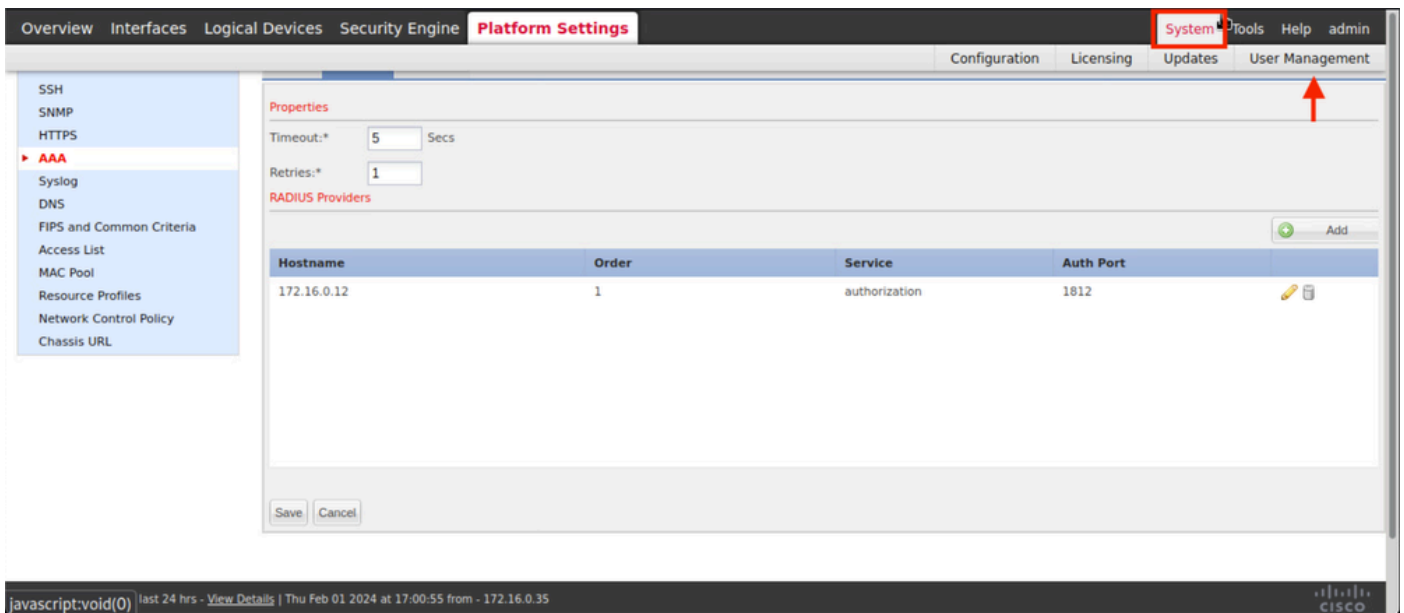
Overview Interfaces Logical Devices Security Engine Platform Settings

System Tools Help admin

Configuration Licensing Updates User Management

SSH
SNMP
HTTPS
AAA
Syslog
DNS
FIPS and Common Criteria
Access List
MAC Pool
Resource Profiles
Network Control Policy
Chassis URL

Properties

Timeout:* 5 Secs

Retries:* 1

RADIUS Providers

Add

| Hostname | Order | Service | Auth Port |
|---|---|---|---|
| 172.16.0.12 | 1 | authorization | 1812 |

Save Cancel

javascript:void(0) last 24 hrs - View Details | Thu Feb 01 2024 at 17:00:55 from - 172.16.0.35

cisco